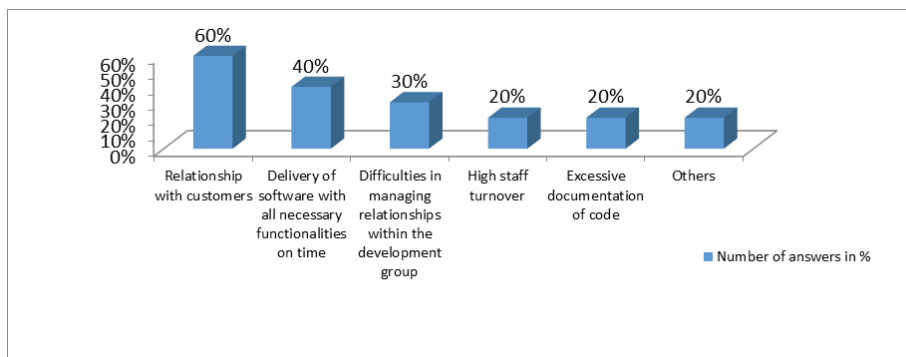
60%
50%
40%
30%
20%
10%
0%

60%
40%
30%
20%
20%
20%

Relationship with customers
Delivery of software with all necessary functionalities on time
Difficulties in managing relationships within the development group
High staff turnover
Excessive documentation of code
Others

Number of answers in %